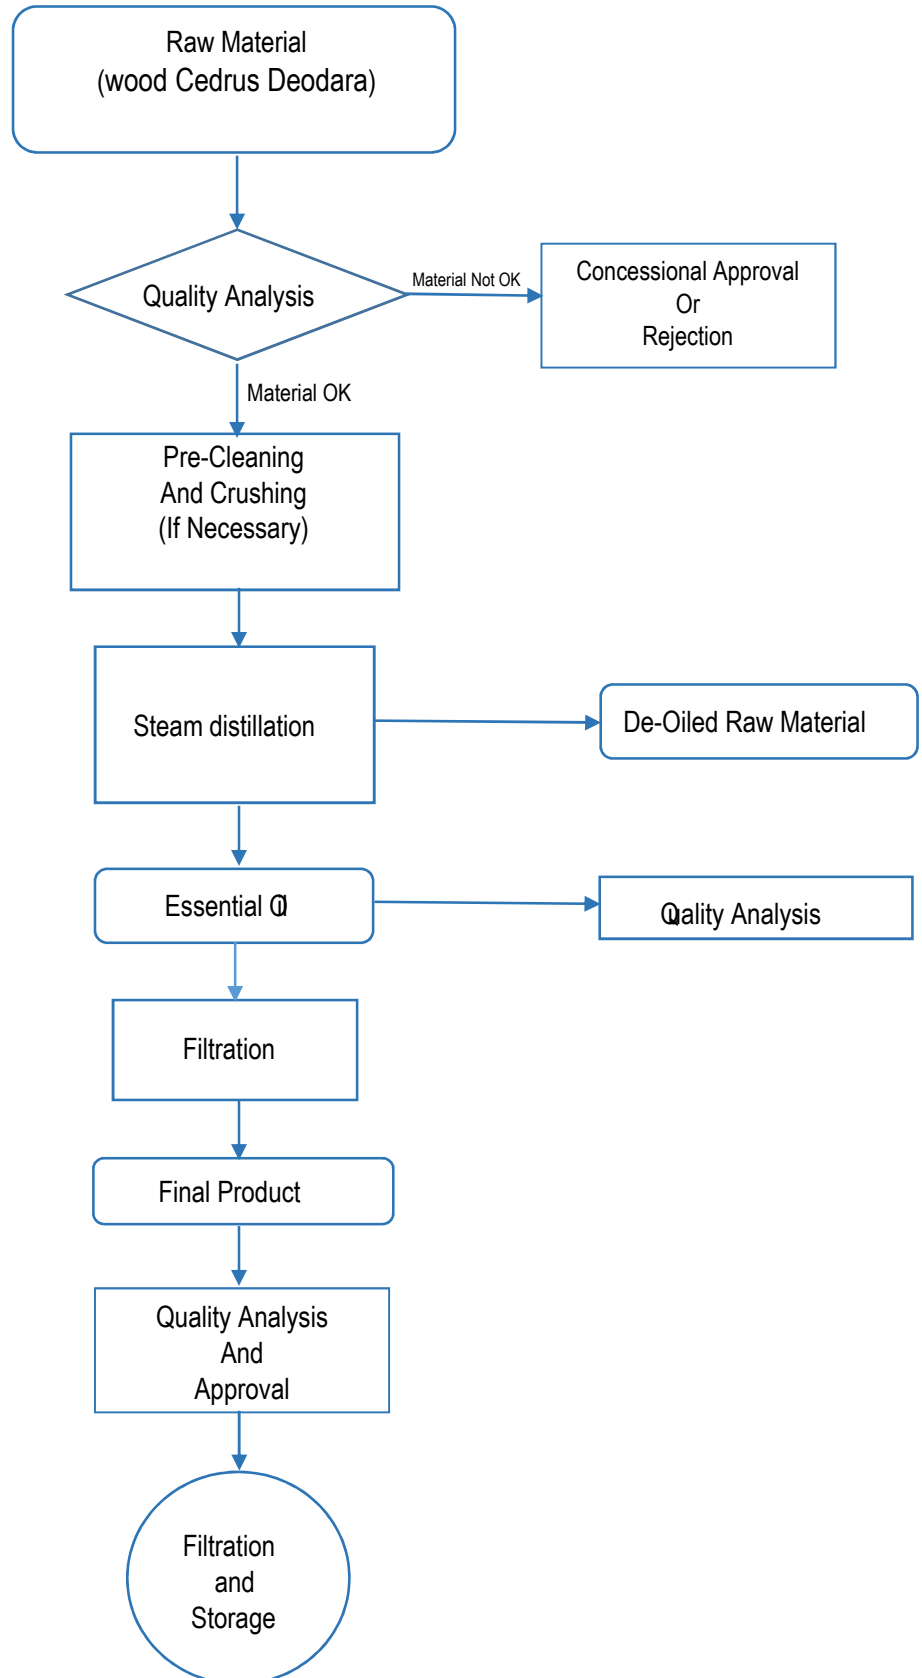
Raw Material
(wood Cedrus Deodara)

Quality Analysis

Material Not OK

Concessional Approval
Or
Rejection

Material OK

Pre-Cleaning
And Crushing
(If Necessary)

Steam distillation

De-Oiled Raw Material

Essential Oil

Qality Analysis

Filtration

Final Product

Quality Analysis
And
Approval

Filtration
and
Storage